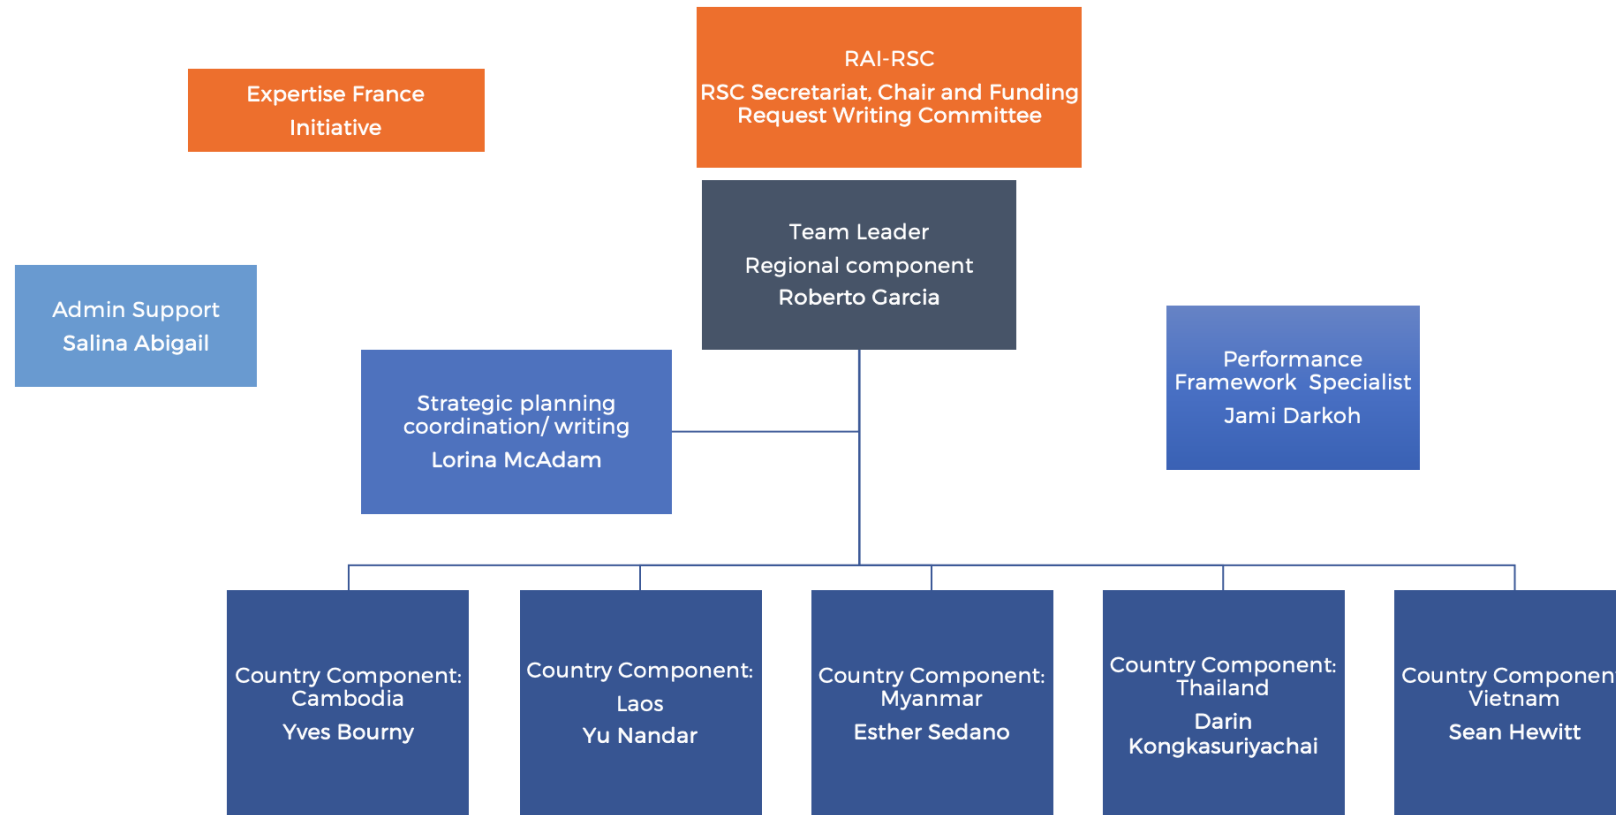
Expertise France Initiative

RAI-RSC
RSC Secretariat, Chair and Funding Request Writing Committee

Admin Support
Salina Abigail

Team Leader
Regional component
Roberto Garcia

Performance Framework Specialist
Jami Darkoh

Strategic planning coordination/ writing
Lorina McAdam

Country Component: Cambodia
Yves Bourny

Country Component: Laos
Yu Nandar

Country Component: Myanmar
Esther Sedano

Country Component: Thailand
Darin Kongkasuriyachai

Country Componen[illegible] Vietnam
Sean Hewitt